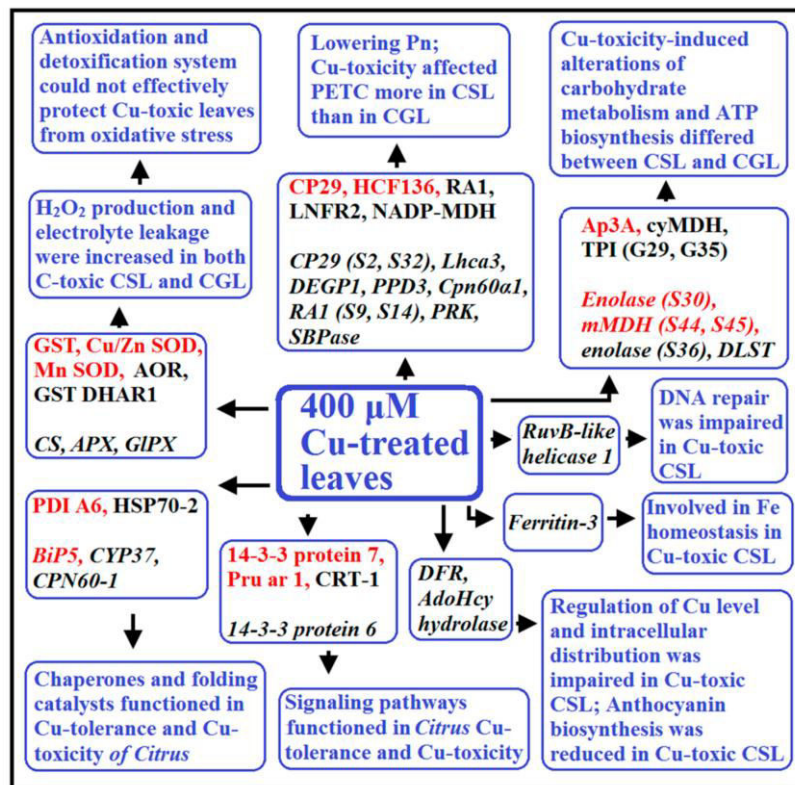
Antioxidation and detoxification system could not effectively protect Cu-toxic leaves from oxidative stress

Lowering Pn; Cu-toxicity affected PETC more in CSL than in CGL

Cu-toxicity-induced alterations of carbohydrate metabolism and ATP biosynthesis differed between CSL and CGL

$H_2O_2$ production and electrolyte leakage were increased in both C-toxic CSL and CGL

CP29, HCF136, RA1, LNFR2, NADP-MDH

CP29 (S2, S32), Lhca3, DEGP1, PPD3, Cpn60a1, RA1 (S9, S14), PRK, SBPase

Ap3A, cyMDH, TPI (G29, G35)

Enolase (S30), mMDH (S44, S45), enolase (S36), DLST

GST, Cu/Zn SOD, Mn SOD, AOR, GST DHAR1

CS, APX, GlPX

400 μM Cu-treated leaves

RuvB-like helicase 1

DNA repair was impaired in Cu-toxic CSL

PDI A6, HSP70-2

BiP5, CYP37, CPN60-1

Ferritin-3

Involved in Fe homeostasis in Cu-toxic CSL

14-3-3 protein 7, Pru ar 1, CRT-1

14-3-3 protein 6

DFR, AdoHcy hydrolase

Regulation of Cu level and intracellular distribution was impaired in Cu-toxic CSL; Anthocyanin biosynthesis was reduced in Cu-toxic CSL

Chaperones and folding catalysts functioned in Cu-tolerance and Cu-toxicity of Citrus

Signaling pathways functioned in Citrus Cu-tolerance and Cu-toxicity